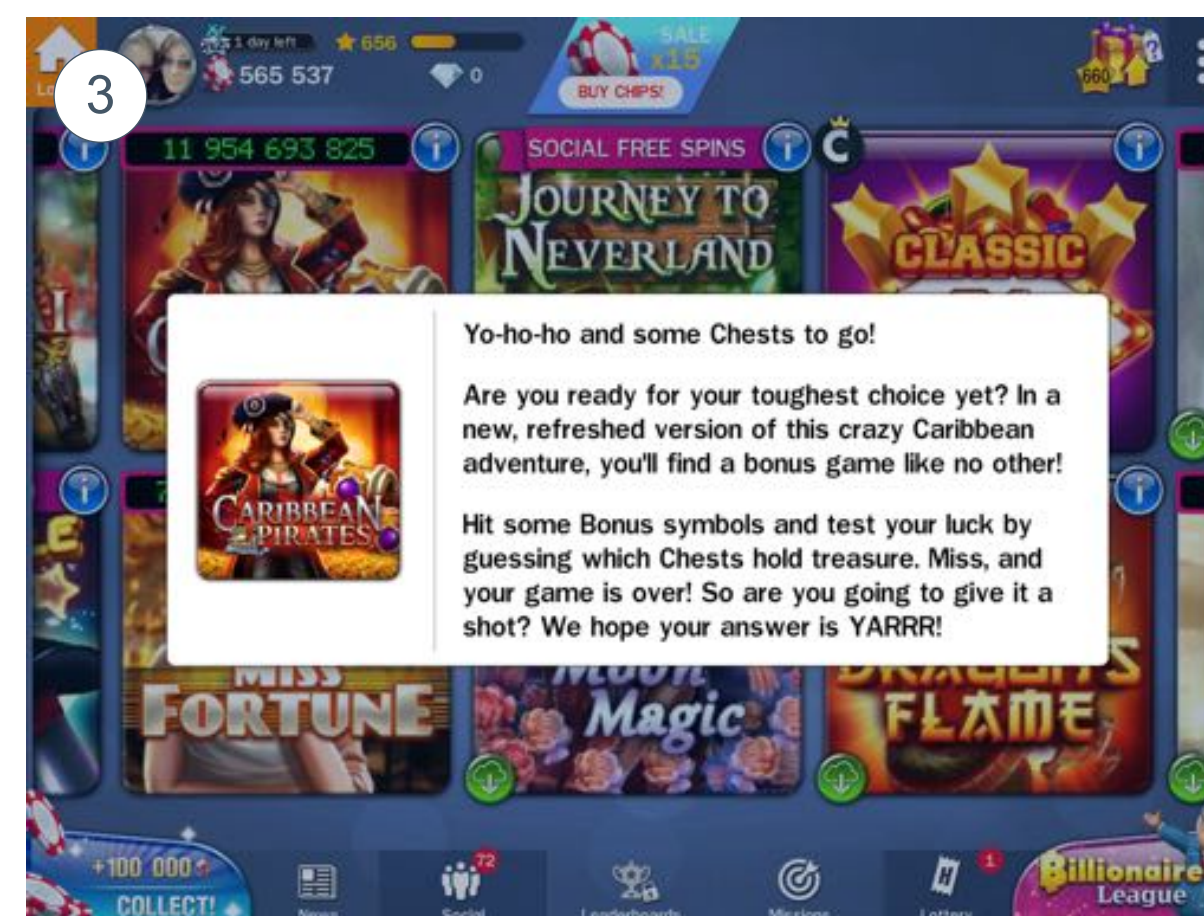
3

Lo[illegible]

1 day left ★ 656

565 537 0

SALE x15 BUY CHIPS!

660

11 954 693 825

SOCIAL FREE SPINS

C

JOURNEY TO NEVERLAND

CLASSIC

Yo-ho-ho and some Chests to go!

Are you ready for your toughest choice yet? In a new, refreshed version of this crazy Caribbean adventure, you'll find a bonus game like no other!

Hit some Bonus symbols and test your luck by guessing which Chests hold treasure. Miss, and your game is over! So are you going to give it a shot? We hope your answer is YARRR!

CARIBBEAN PIRATES

MISS FORTUNE

Moon Magic

DRAGON'S FLAME

+100 000 COLLECT!

News

72 Social

Leaderboards

Missions

1 Lottery

Billionaire League